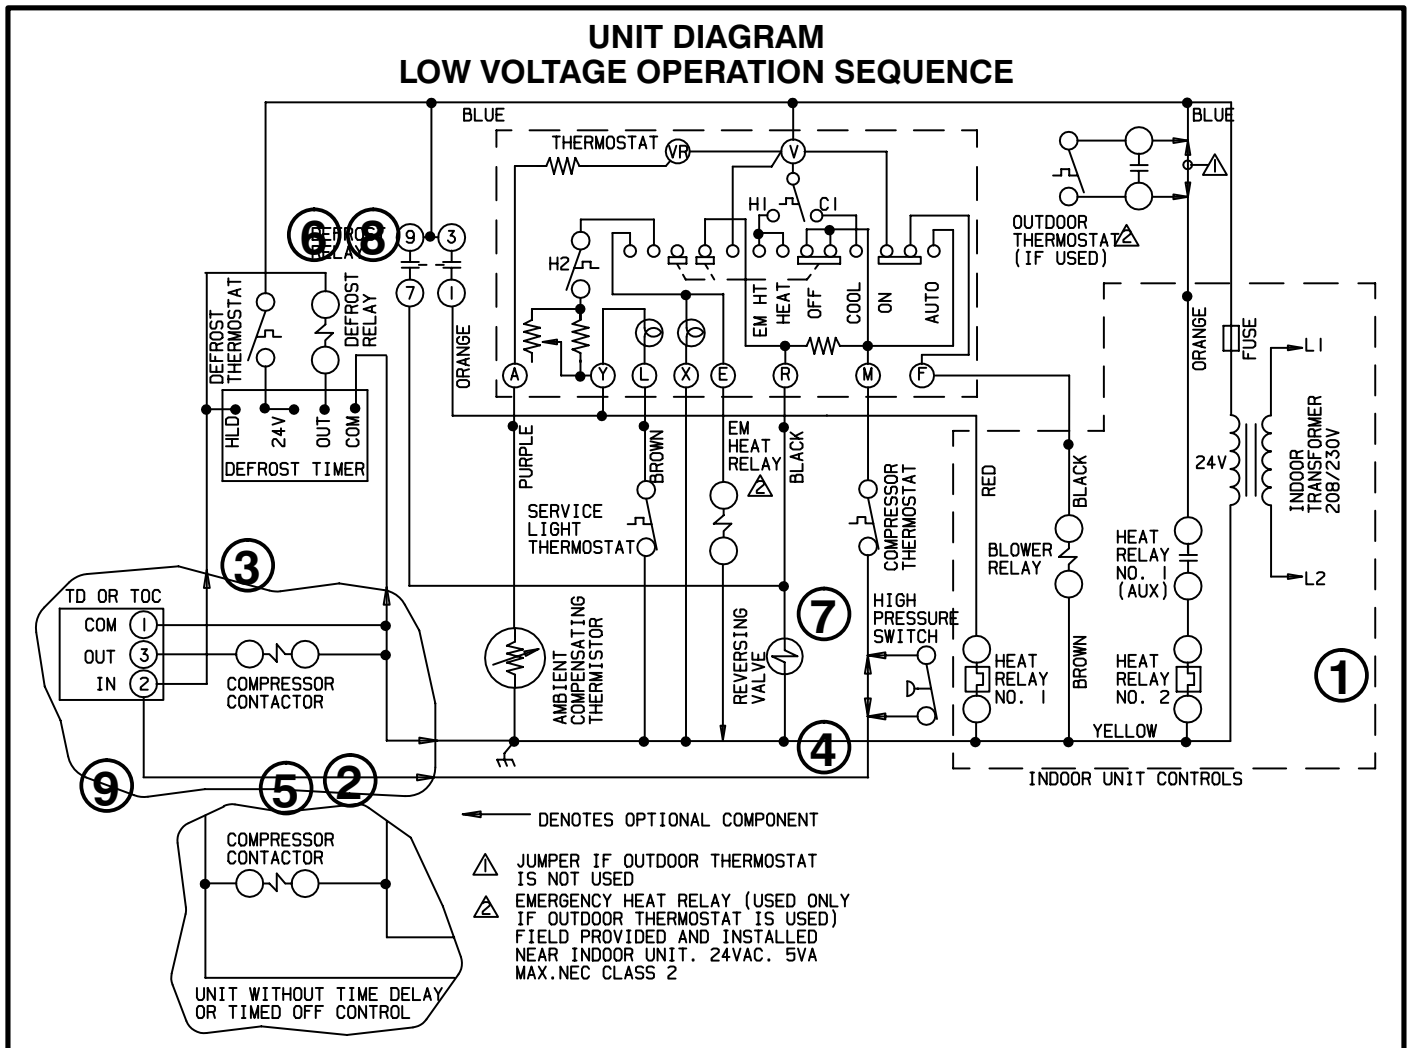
UNIT DIAGRAM
LOW VOLTAGE OPERATION SEQUENCE

BLUE
THERMOSTAT
VR
V
HI
CI
H2
EM HT
HEAT
OFF
COOL
ON
AUTO
A
Y
L
X
E
R
M
F
BLUE
OUTDOOR THERMOSTAT
(IF USED)
6
8
DEFROST RELAY
9
3
7
I
DEFROST THERMOSTAT
DEFROST RELAY
ORANGE
HLD
24V
OUT
COM
DEFROST TIMER
PURPLE
BROWN
EM HEAT RELAY
BLACK
COMPRESSOR THERMOSTAT
SERVICE LIGHT THERMOSTAT
RED
BLACK
BLOWER RELAY
ORANGE
FUSE
L1
L2
24V
INDOOR TRANSFORMER 208/230V
HEAT RELAY NO. 1 (AUX)
HEAT RELAY NO. 2
HEAT RELAY NO. 1
BROWN
YELLOW
INDOOR UNIT CONTROLS
1
3
TD OR TOC
COM
OUT
IN
1
3
2
COMPRESSOR CONTACTOR
AMBIENT COMPENSATING THERMISTOR
REVERSING VALVE
7
HIGH PRESSURE SWITCH
4
9
5
2
COMPRESSOR CONTACTOR
UNIT WITHOUT TIME DELAY OR TIMED OFF CONTROL

DENOTES OPTIONAL COMPONENT
JUMPER IF OUTDOOR THERMOSTAT IS NOT USED
EMERGENCY HEAT RELAY (USED ONLY IF OUTDOOR THERMOSTAT IS USED) FIELD PROVIDED AND INSTALLED NEAR INDOOR UNIT. 24VAC. 5VA MAX.NEC CLASS 2